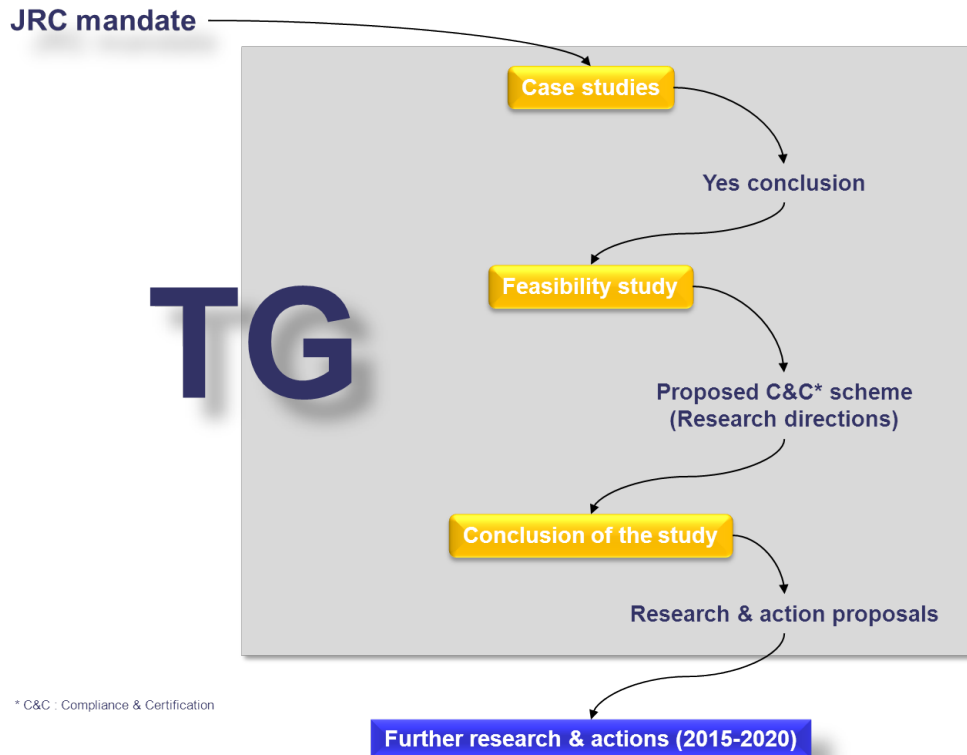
JRC mandate

TG

Case studies

Yes conclusion

Feasibility study

Proposed C&C* scheme
(Research directions)

Conclusion of the study

Research & action proposals

* C&C : Compliance & Certification

Further research & actions (2015-2020)